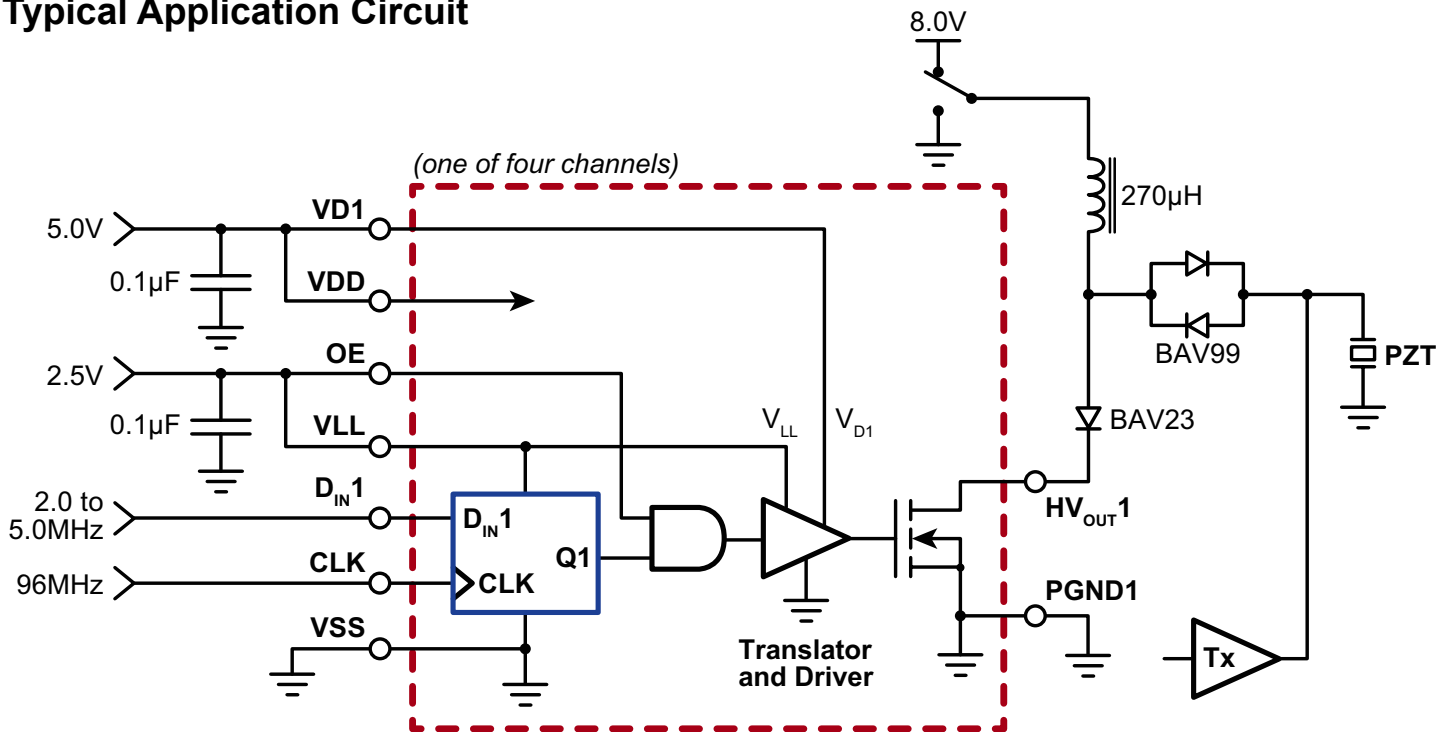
Typical Application Circuit

8.0V

(one of four channels)

270μH

5.0V

VD1

0.1μF

VDD

BAV99

PZT

2.5V

OE

0.1μF

VLL

$V_{LL}$

$V_{D1}$

BAV23

2.0 to 5.0MHz

$D_{IN}1$

$D_{IN}1$

$HV_{OUT}1$

Q1

CLK

96MHz

CLK

PGND1

VSS

Translator and Driver

Tx